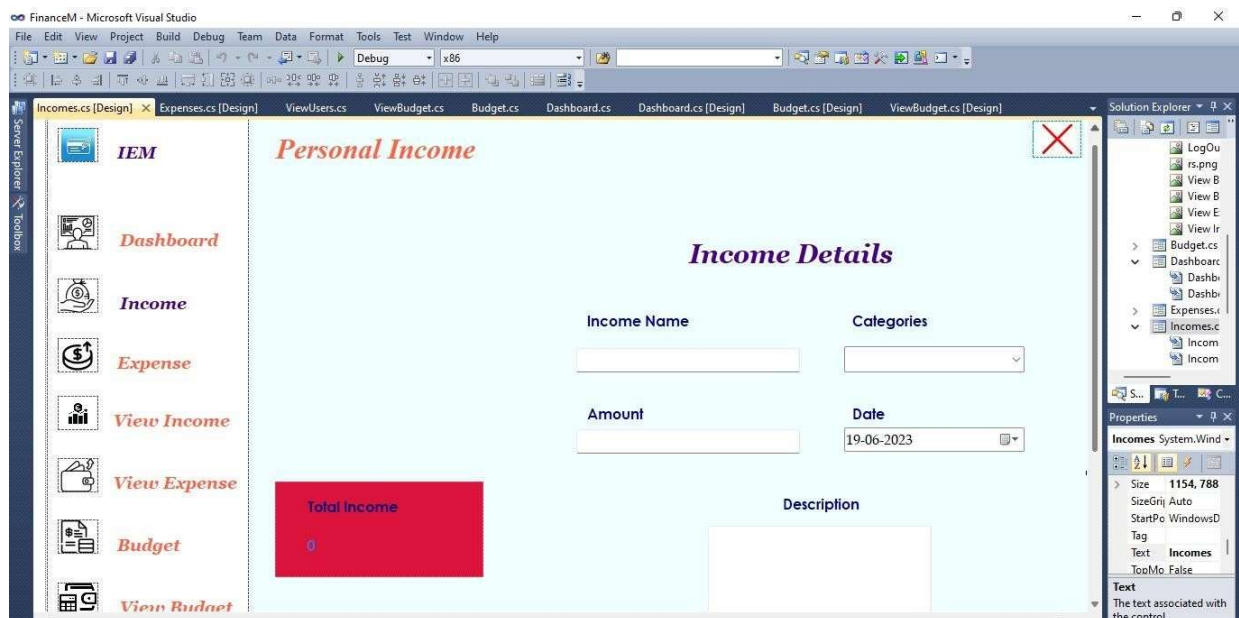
FinanceM - Microsoft Visual Studio

File Edit View Project Build Debug Team Data Format Tools Test Window Help

Debug x86

Server Explorer Toolbox

Incomes.cs [Design] × Expenses.cs [Design] ViewUsers.cs ViewBudget.cs Budget.cs Dashboard.cs Dashboard.cs [Design] Budget.cs [Design] ViewBudget.cs [Design]

IEM

Dashboard

Income

Expense

View Income

View Expense

Budget

View Budget

Personal Income

Income Details

Income Name

Categories

Amount

Date

19-06-2023

Total Income

0

Description

Solution Explorer

LogOu
rs.png
View B
View B
View E
View Ir
Budget.cs
Dashboarc
Dashb
Dashb
Expenses.c
Incomes.c
Incom
Incom

S... T... C...

Properties

Incomes System.Wind

Size 1154, 788
SizeGri Auto
StartPo WindowsD
Tag
Text Incomes
TopMo False

Text
The text associated with the control.